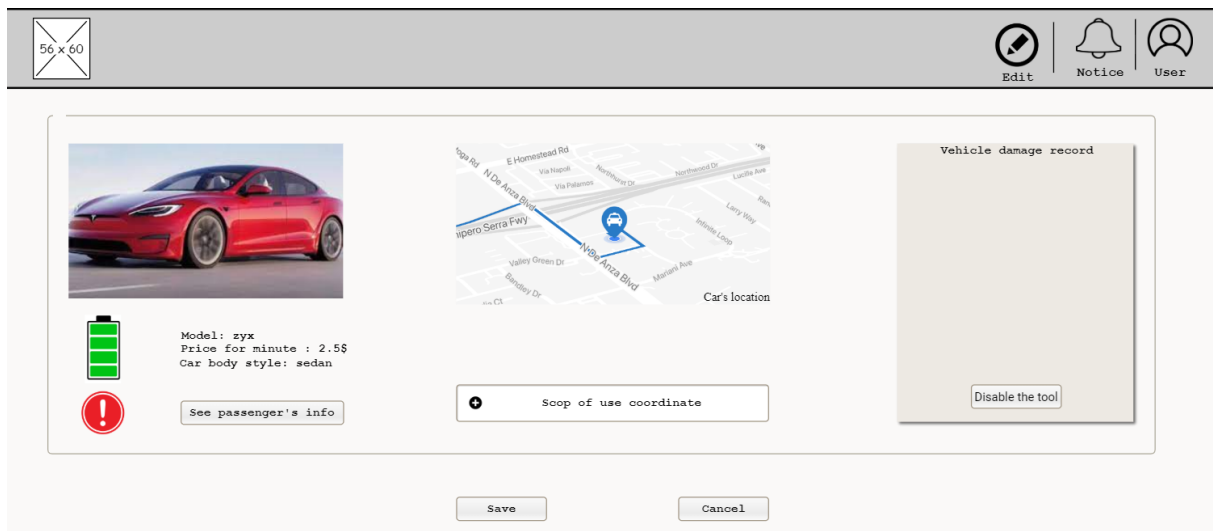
56 x 60

Edit

Notice

User

E Homestead Rd

N De Anza Blvd

Via Napoli

Via Palamos

Northwood Dr

Lucille Ave

Junipero Serra Fwy

Larry Way

Infinite Loop

Valley Green Dr

Mariani Ave

Bandley Dr

N De Anza Blvd

Car's location

Vehicle damage record

Model: zyx
Price for minute : 2.5$
Car body style: sedan

See passenger's info

Scoop of use coordinate

Disable the tool

Save

Cancel